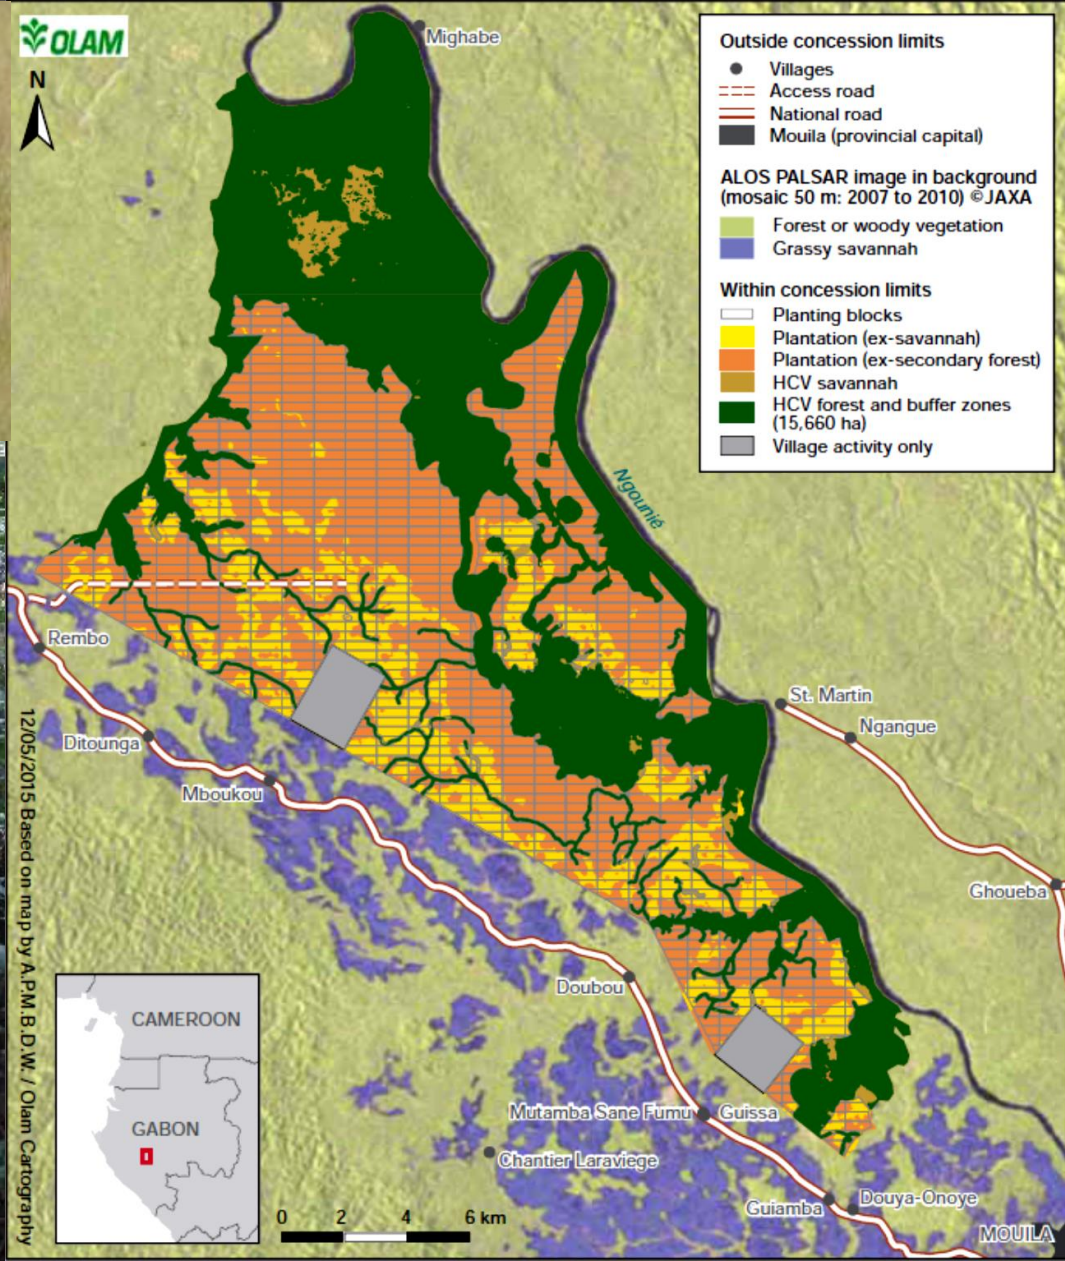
OLAM

N

Mighabe

Outside concession limits
Villages
Access road
National road
Mouila (provincial capital)

ALOS PALSAR image in background (mosaic 50 m: 2007 to 2010) ©JAXA
Forest or woody vegetation
Grassy savannah

Within concession limits
Planting blocks
Plantation (ex-savannah)
Plantation (ex-secondary forest)
HCV savannah
HCV forest and buffer zones (15,660 ha)
Village activity only

Ngounié

Rembo

St. Martin

Ngangue

Ditounga

Mboukou

Ghoueba

Doubou

CAMEROON

GABON

Mutamba Sane Fumu

Guissa

Chantier Laraviege

Guiamba

Douya-Onoye

MOUILA

0 2 4 6 km

12/05/2015 Based on map by A.P.M.B.D.W. / Olam Cartography